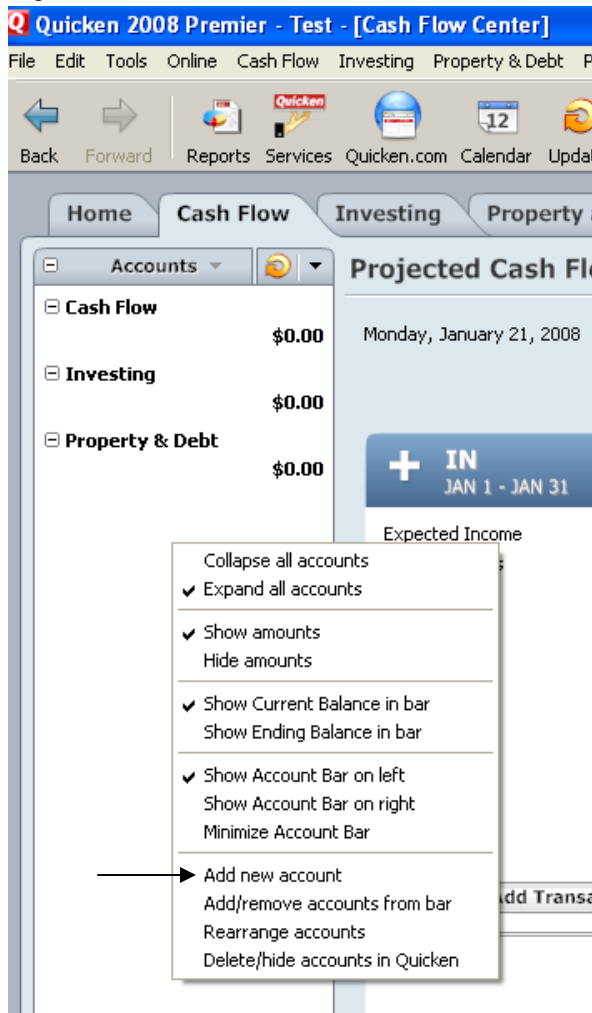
Quicken 2008 Premier - Test - [Cash Flow Center]

File Edit Tools Online Cash Flow Investing Property & Debt P

Back Forward Reports Services Quicken.com Calendar Upda

Quicken

12

Home Cash Flow Investing Property

Accounts

Cash Flow
$0.00

Investing
$0.00

Property & Debt
$0.00

Projected Cash Fl

Monday, January 21, 2008

IN
JAN 1 - JAN 31

Expected Income

Collapse all accounts
Expand all accounts

Show amounts
Hide amounts

Show Current Balance in bar
Show Ending Balance in bar

Show Account Bar on left
Show Account Bar on right
Minimize Account Bar

Add new account
Add/remove accounts from bar
Rearrange accounts
Delete/hide accounts in Quicken

dd Transa